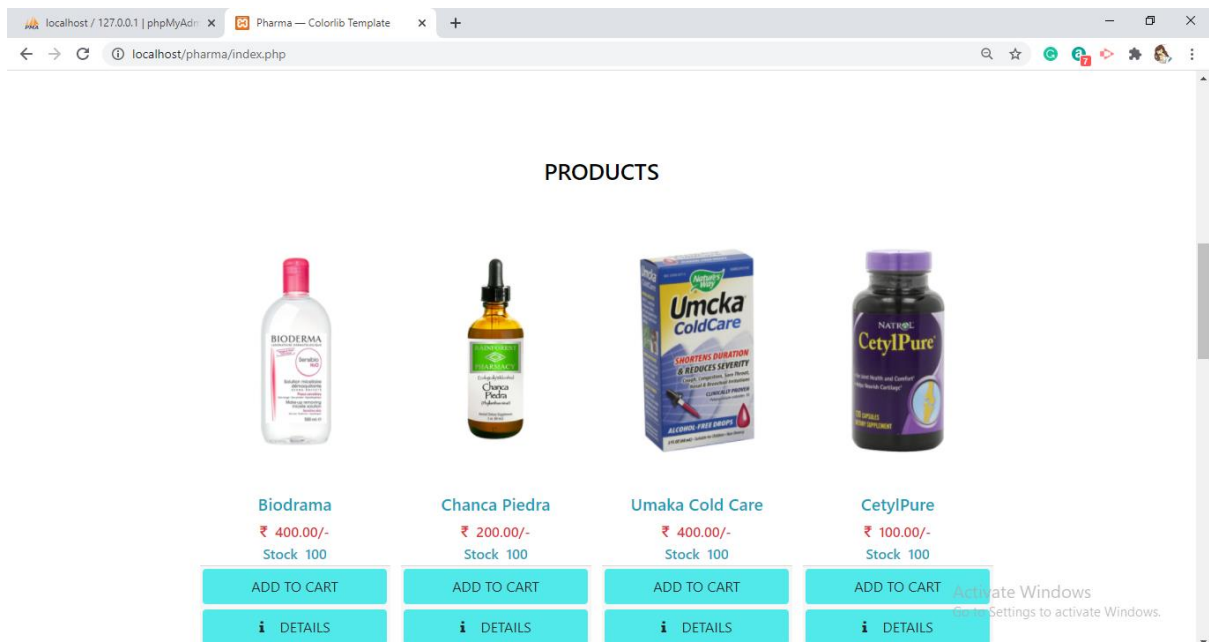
localhost / 127.0.0.1 | phpMyAdr ×
Pharma — Colorlib Template ×
+

localhost/pharma/index.php

PRODUCTS

BIODERMA
Sensibio H2O

RAINFOREST PHARMACY
Chanca Piedra

Nature's Way
Umcka ColdCare
SHORTENS DURATION & REDUCES SEVERITY
ALCOHOL-FREE DROPS

NATROL
CetylPure

Biodrama
₹ 400.00/-
Stock 100
ADD TO CART
DETAILS

Chanca Piedra
₹ 200.00/-
Stock 100
ADD TO CART
DETAILS

Umaka Cold Care
₹ 400.00/-
Stock 100
ADD TO CART
DETAILS

CetylPure
₹ 100.00/-
Stock 100
ADD TO CART
DETAILS

Activate Windows
Go to Settings to activate Windows.